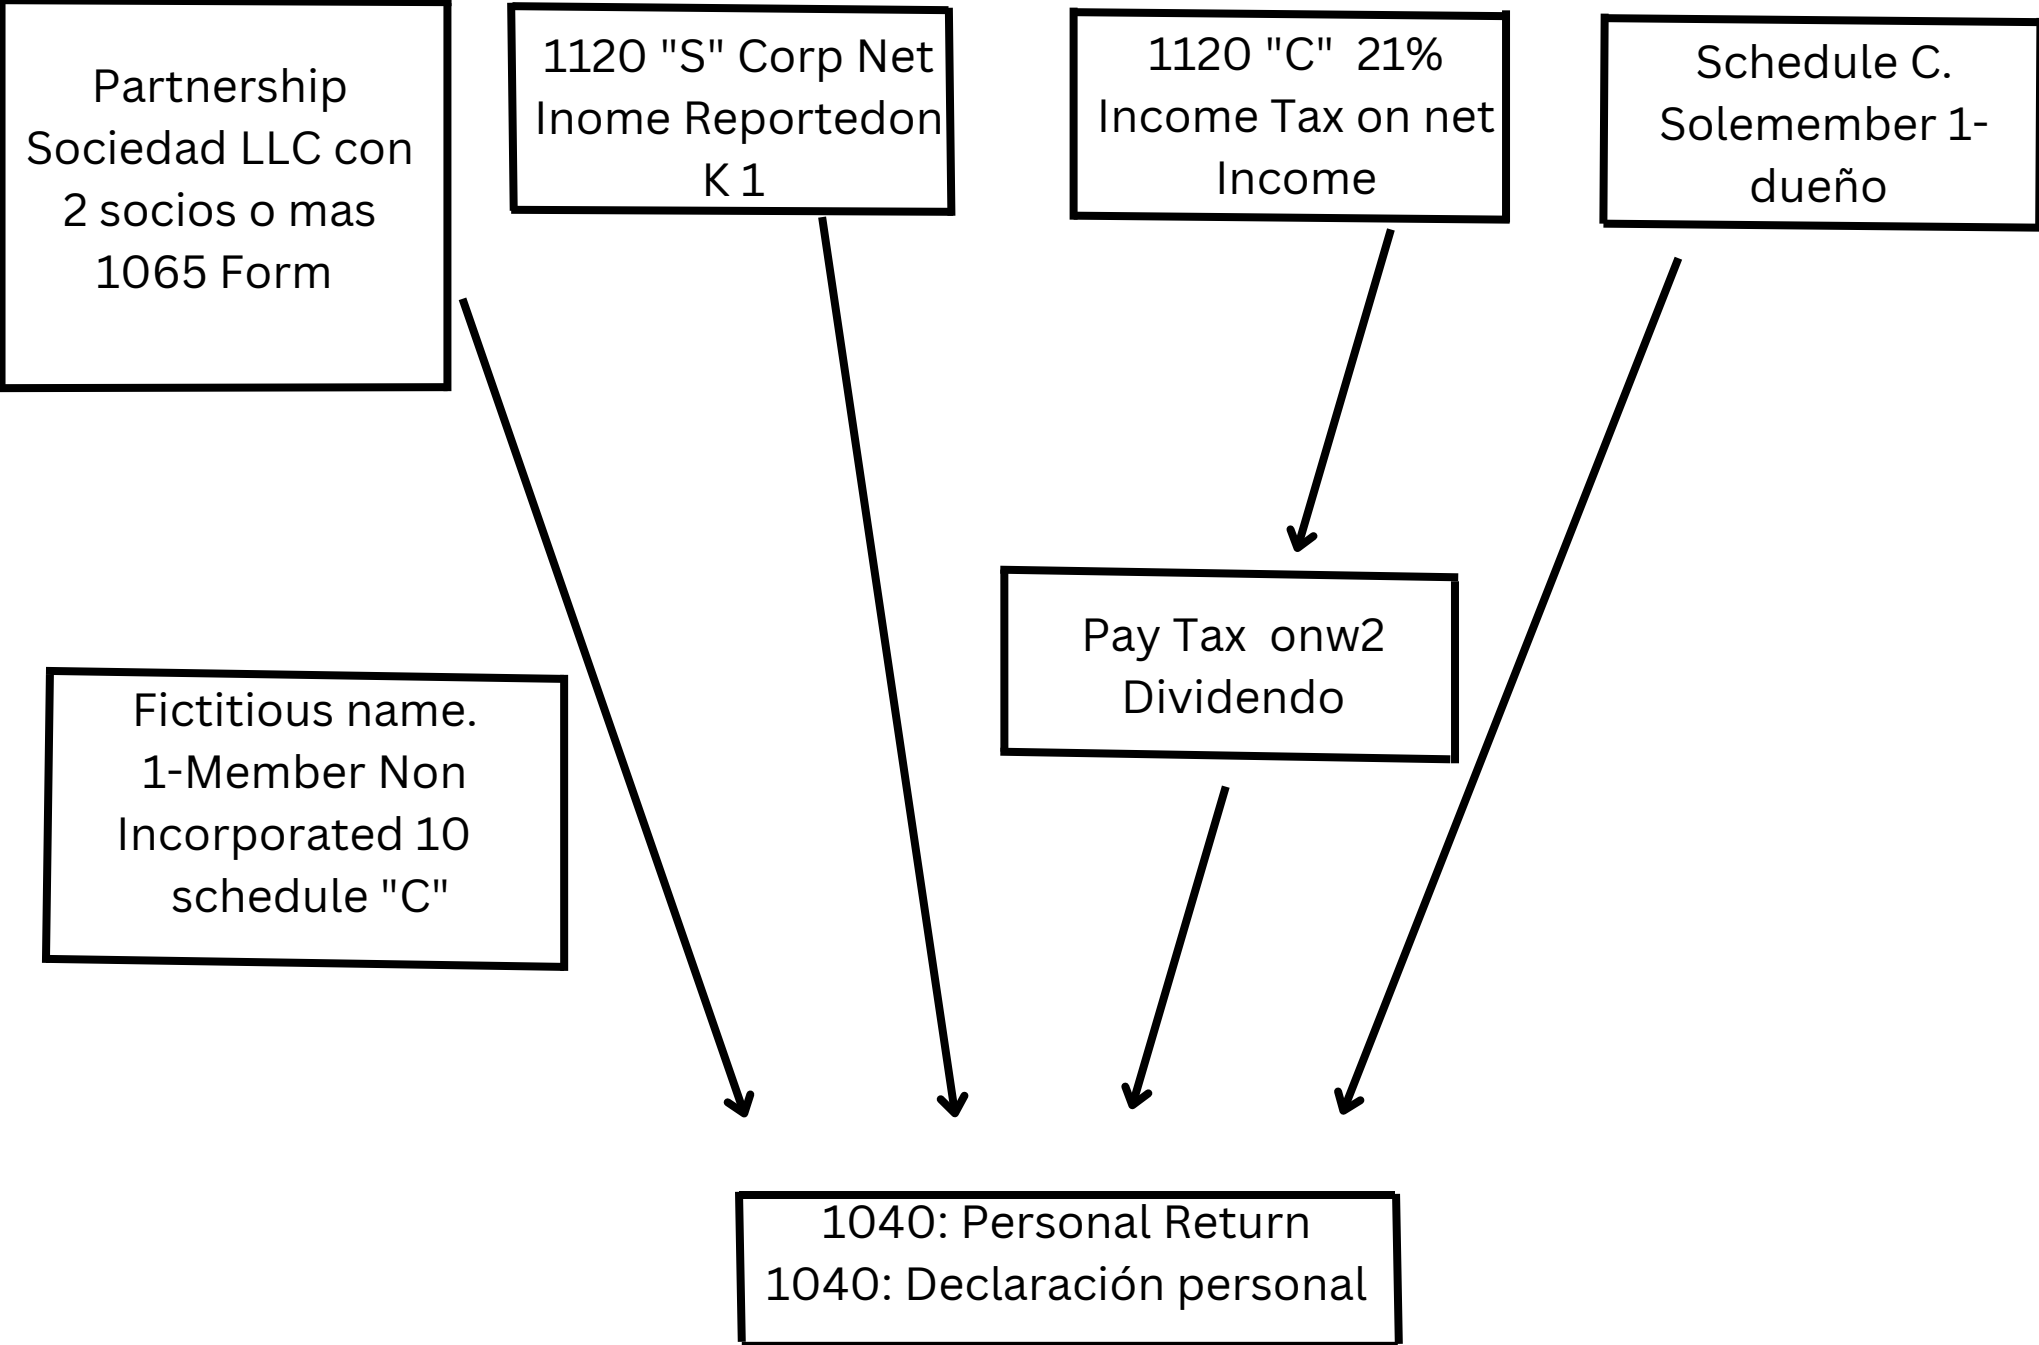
Partnership Sociedad LLC con 2 socios o mas 1065 Form

1120 "S" Corp Net Inome Reportedon K 1

1120 "C" 21% Income Tax on net Income

Schedule C. Solemember 1-dueño

Pay Tax onw2 Dividendo

Fictitious name. 1-Member Non Incorporated 10 schedule "C"

1040: Personal Return
1040: Declaración personal